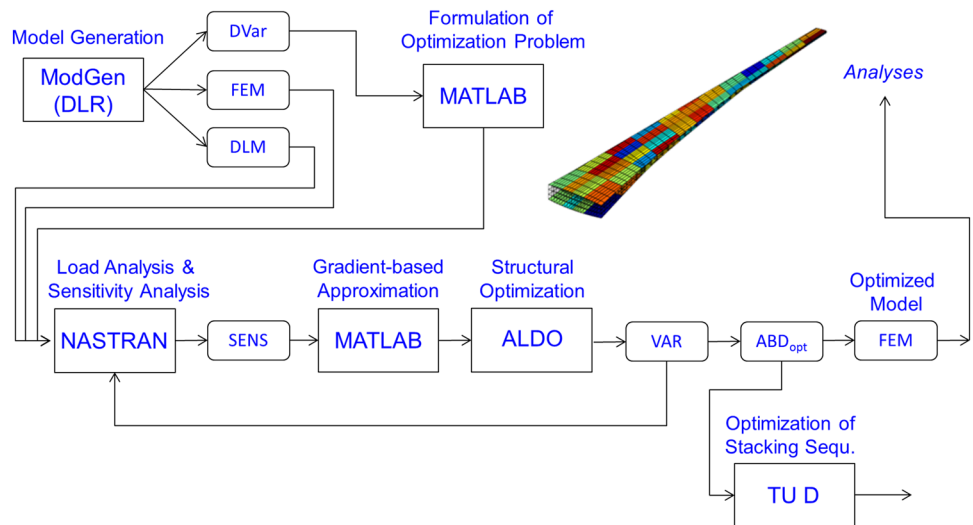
Model Generation

ModGen (DLR)

DVar

FEM

DLM

Formulation of Optimization Problem

MATLAB

Analyses

Load Analysis & Sensitivity Analysis

NASTRAN

SENS

Gradient-based Approximation

MATLAB

Structural Optimization

ALDO

VAR

$ABD_{opt}$

Optimized Model

FEM

Optimization of Stacking Sequ.

TU D